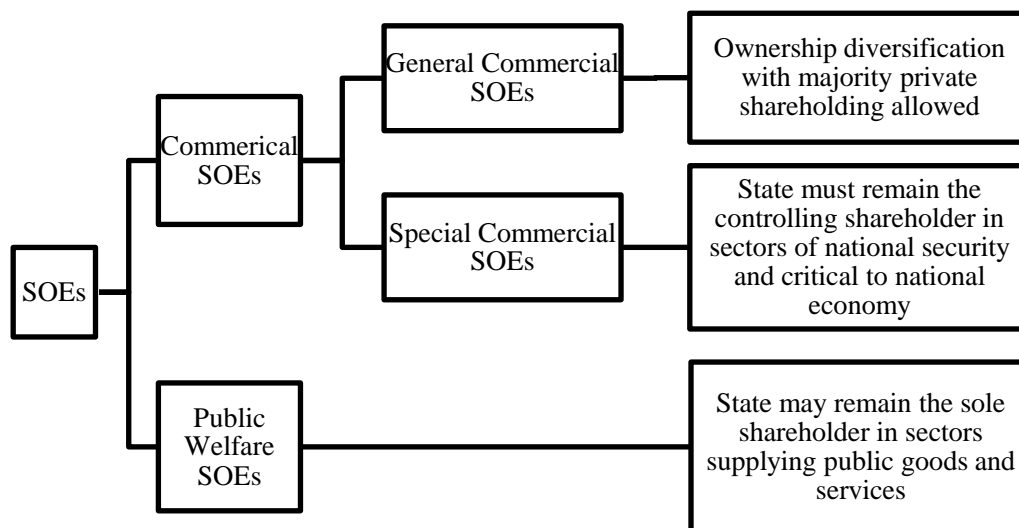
SOEs

Commerical SOEs

General Commercial SOEs

Ownership diversification with majority private shareholding allowed

Special Commercial SOEs

State must remain the controlling shareholder in sectors of national security and critical to national economy

Public Welfare SOEs

State may remain the sole shareholder in sectors supplying public goods and services